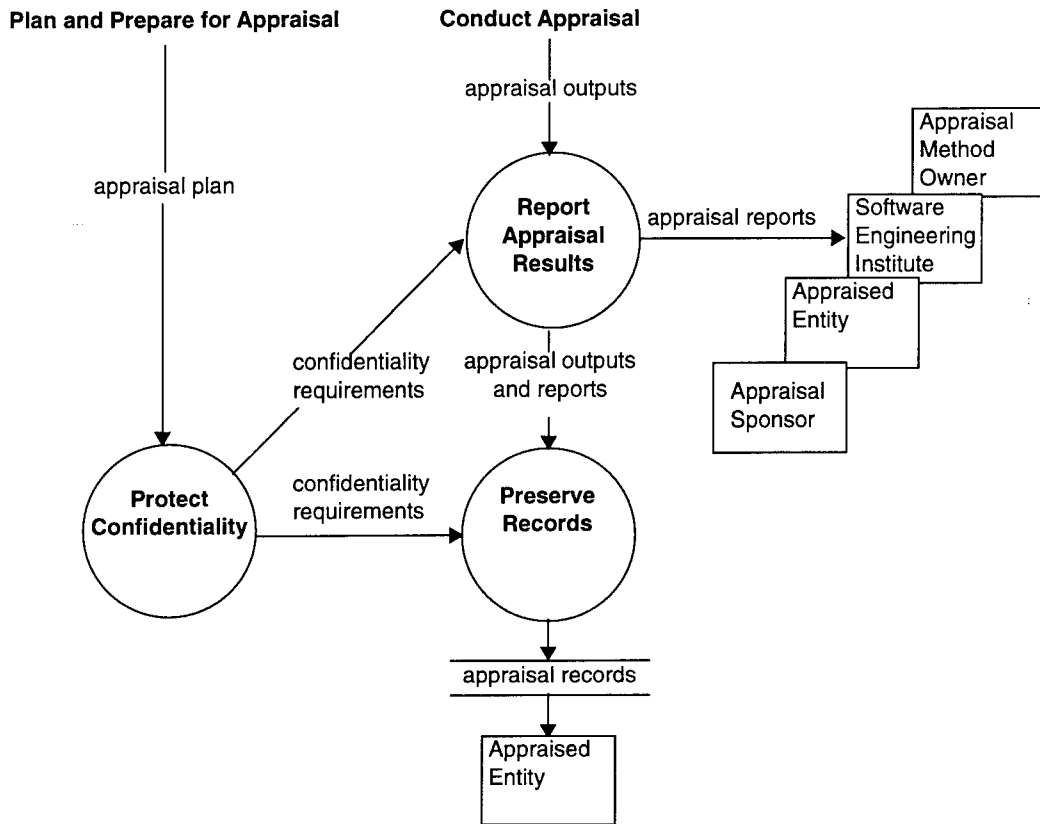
Plan and Prepare for Appraisal

Conduct Appraisal

appraisal outputs

appraisal plan

Report Appraisal Results

appraisal reports

Appraisal Method Owner

Software Engineering Institute

Appraised Entity

Appraisal Sponsor

confidentiality requirements

appraisal outputs and reports

Protect Confidentiality

confidentiality requirements

Preserve Records

appraisal records

Appraised Entity